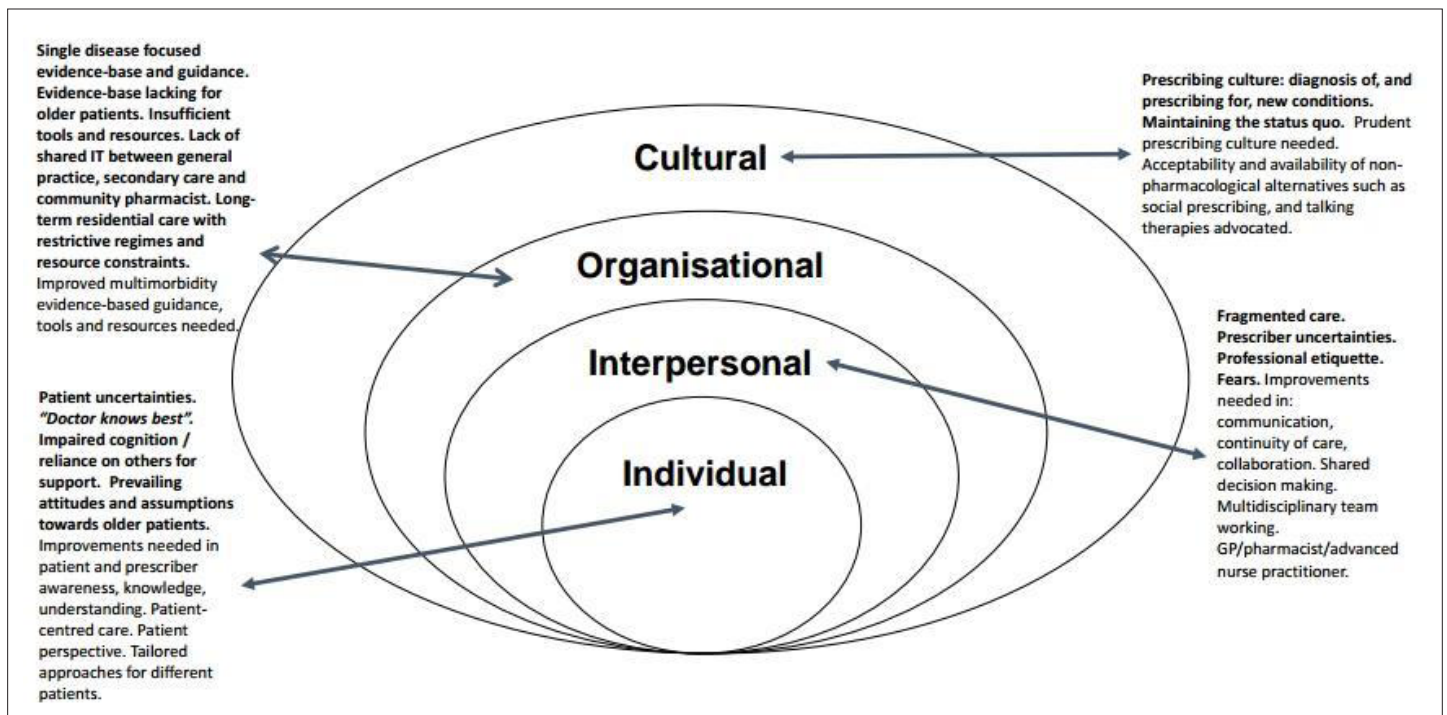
Single disease focused evidence-base and guidance. Evidence-base lacking for older patients. Insufficient tools and resources. Lack of shared IT between general practice, secondary care and community pharmacist. Long-term residential care with restrictive regimes and resource constraints. Improved multimorbidity evidence-based guidance, tools and resources needed.

Prescribing culture: diagnosis of, and prescribing for, new conditions. Maintaining the status quo. Prudent prescribing culture needed. Acceptability and availability of non-pharmacological alternatives such as social prescribing, and talking therapies advocated.

Cultural

Organisational

Interpersonal

Individual

Fragmented care. Prescriber uncertainties. Professional etiquette. Fears. Improvements needed in: communication, continuity of care, collaboration. Shared decision making. Multidisciplinary team working. GP/pharmacist/advanced nurse practitioner.

Patient uncertainties. "Doctor knows best". Impaired cognition / reliance on others for support. Prevailing attitudes and assumptions towards older patients. Improvements needed in patient and prescriber awareness, knowledge, understanding. Patient-centred care. Patient perspective. Tailored approaches for different patients.